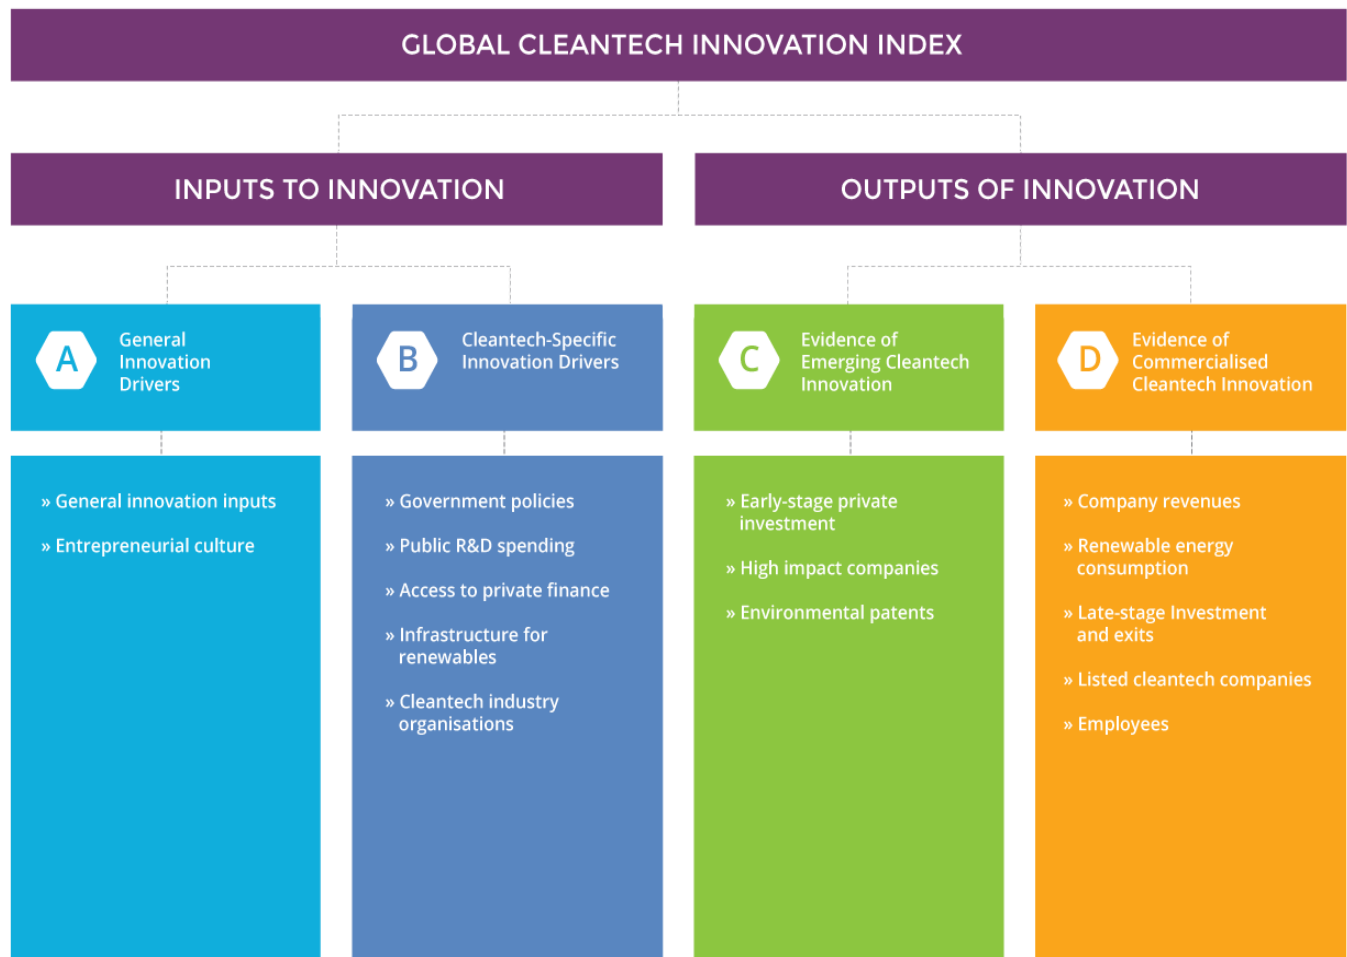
GLOBAL CLEANTECH INNOVATION INDEX

INPUTS TO INNOVATION

OUTPUTS OF INNOVATION

A General Innovation Drivers

» General innovation inputs
» Entrepreneurial culture

B Cleantech-Specific Innovation Drivers

» Government policies
» Public R&D spending
» Access to private finance
» Infrastructure for renewables
» Cleantech industry organisations

C Evidence of Emerging Cleantech Innovation

» Early-stage private investment
» High impact companies
» Environmental patents

D Evidence of Commercialised Cleantech Innovation

» Company revenues
» Renewable energy consumption
» Late-stage Investment and exits
» Listed cleantech companies
» Employees